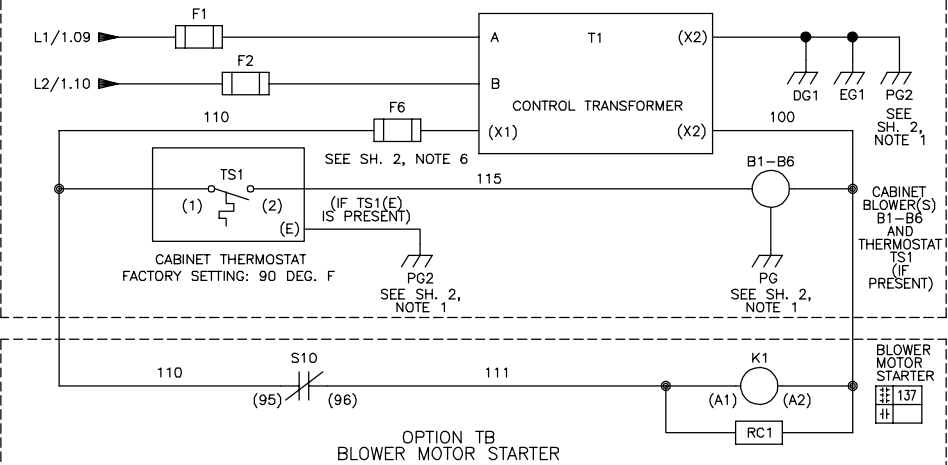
L1/1.09
F1
T1
A
(X2)
L2/1.10
F2
B
CONTROL TRANSFORMER
DG1
EG1
PG2
SEE SH. 2, NOTE 1
110
F6
(X1)
(X2)
100
SEE SH. 2, NOTE 6
TS1
115
B1–B6
(1)
(2)
(IF TS1(E) IS PRESENT)
(E)
CABINET BLOWER(S) B1–B6 AND THERMOSTAT TS1 (IF PRESENT)
CABINET THERMOSTAT
FACTORY SETTING: 90 DEG. F
PG2
SEE SH. 2, NOTE 1
PG
SEE SH. 2, NOTE 1
BLOWER MOTOR STARTER
110
S10
111
K1
(95)
(96)
(A1)
(A2)
137
RC1
OPTION TB
BLOWER MOTOR STARTER